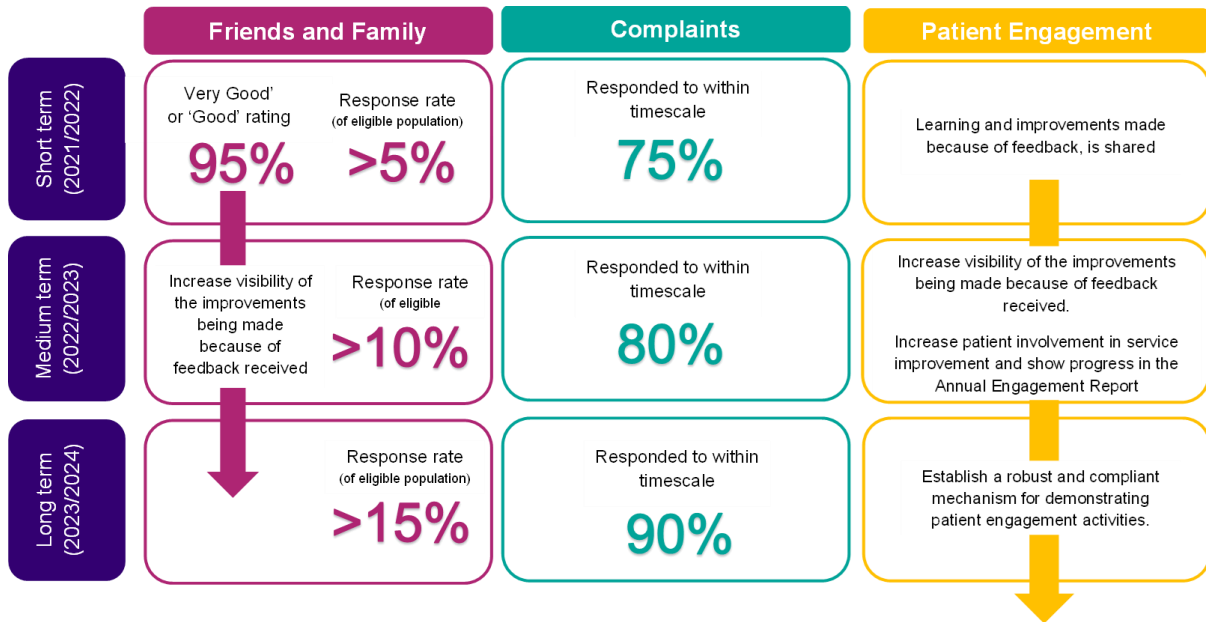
| | Friends and Family | | Complaints | Patient Engagement |
|---|---|---|---|---|
| Short term (2021/2022) | Very Good' or 'Good' rating 95% | Response rate (of eligible population) >5% | Responded to within timescale 75% | Learning and improvements made because of feedback, is shared |
| Medium term (2022/2023) | Increase visibility of the improvements being made because of feedback received | Response rate (of eligible >10% | Responded to within timescale 80% | Increase visibility of the improvements being made because of feedback received. Increase patient involvement in service improvement and show progress in the Annual Engagement Report |
| Long term (2023/2024) | | Response rate (of eligible population) >15% | Responded to within timescale 90% | Establish a robust and compliant mechanism for demonstrating patient engagement activities. |